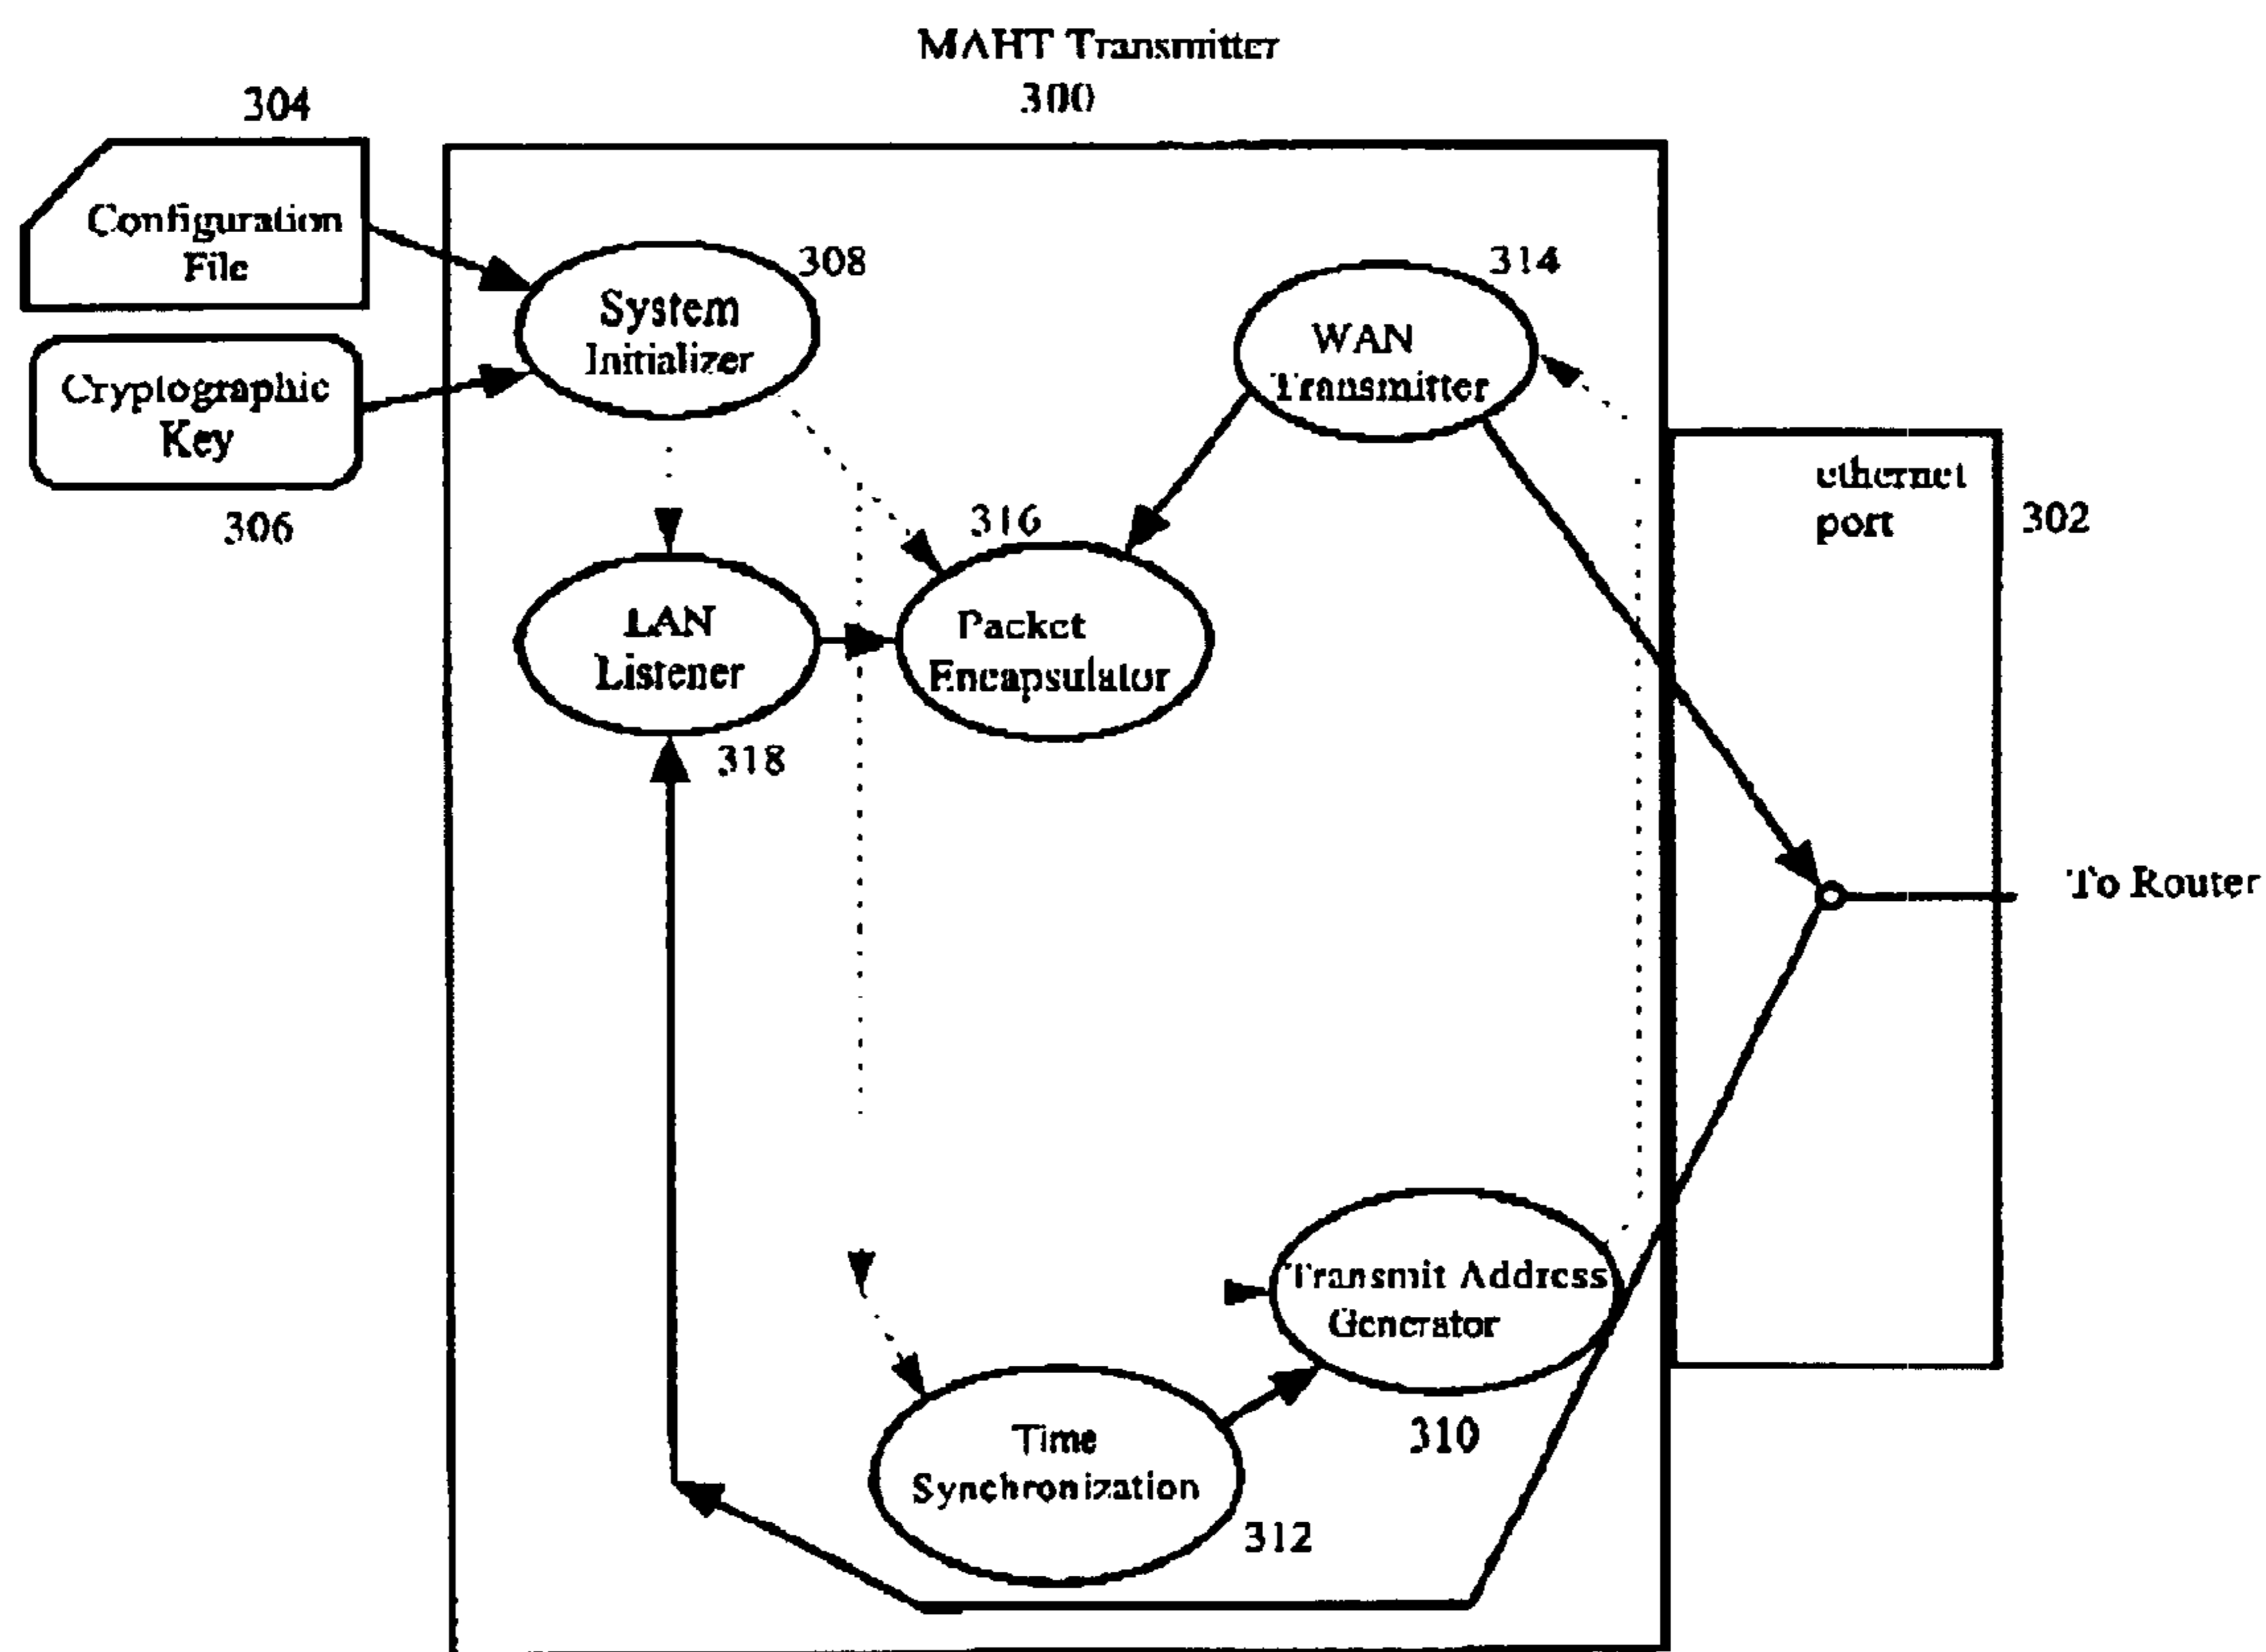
MAHT Transmitter
300

304
Configuration File

Cryplographic Key
306

308
System Initializer

314
WAN Transmitter

ethernet port
302

316
LAN Listener

Packet Encapsulator

318

To Router

Transmit Address Generator
310

Time Synchronization
312